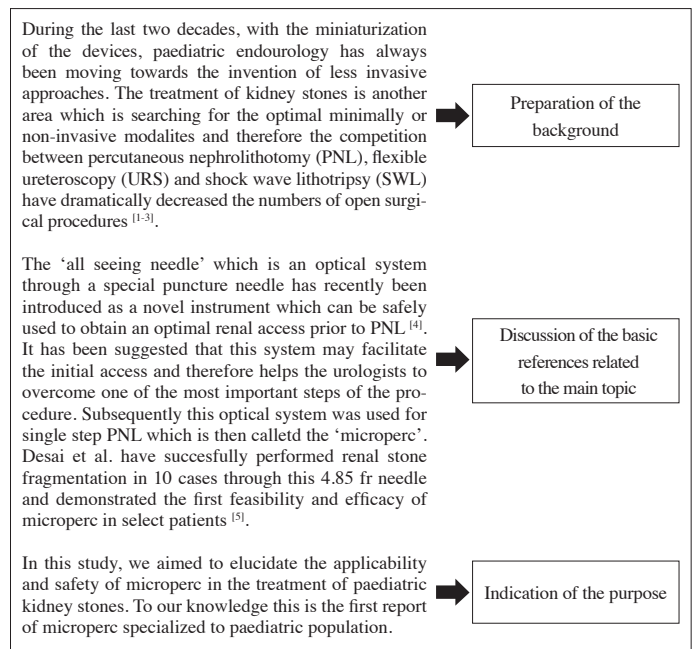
During the last two decades, with the miniaturization of the devices, paediatric endourology has always been moving towards the invention of less invasive approaches. The treatment of kidney stones is another area which is searching for the optimal minimally or non-invasive modalites and therefore the competition between percutaneous nephrolithotomy (PNL), flexible ureteroscopy (URS) and shock wave lithotripsy (SWL) have dramatically decreased the numbers of open surgical procedures $^{[1-3]}$.

Preparation of the background

The 'all seeing needle' which is an optical system through a special puncture needle has recently been introduced as a novel instrument which can be safely used to obtain an optimal renal access prior to PNL $^{[4]}$. It has been suggested that this system may facilitate the initial access and therefore helps the urologists to overcome one of the most important steps of the procedure. Subsequently this optical system was used for single step PNL which is then calletd the 'microperc'. Desai et al. have succesfully performed renal stone fragmentation in 10 cases through this 4.85 fr needle and demonstrated the first feasibility and efficacy of microperc in select patients $^{[5]}$.

Discussion of the basic references related to the main topic

In this study, we aimed to elucidate the applicability and safety of microperc in the treatment of paediatric kidney stones. To our knowledge this is the first report of microperc specialized to paediatric population.

Indication of the purpose